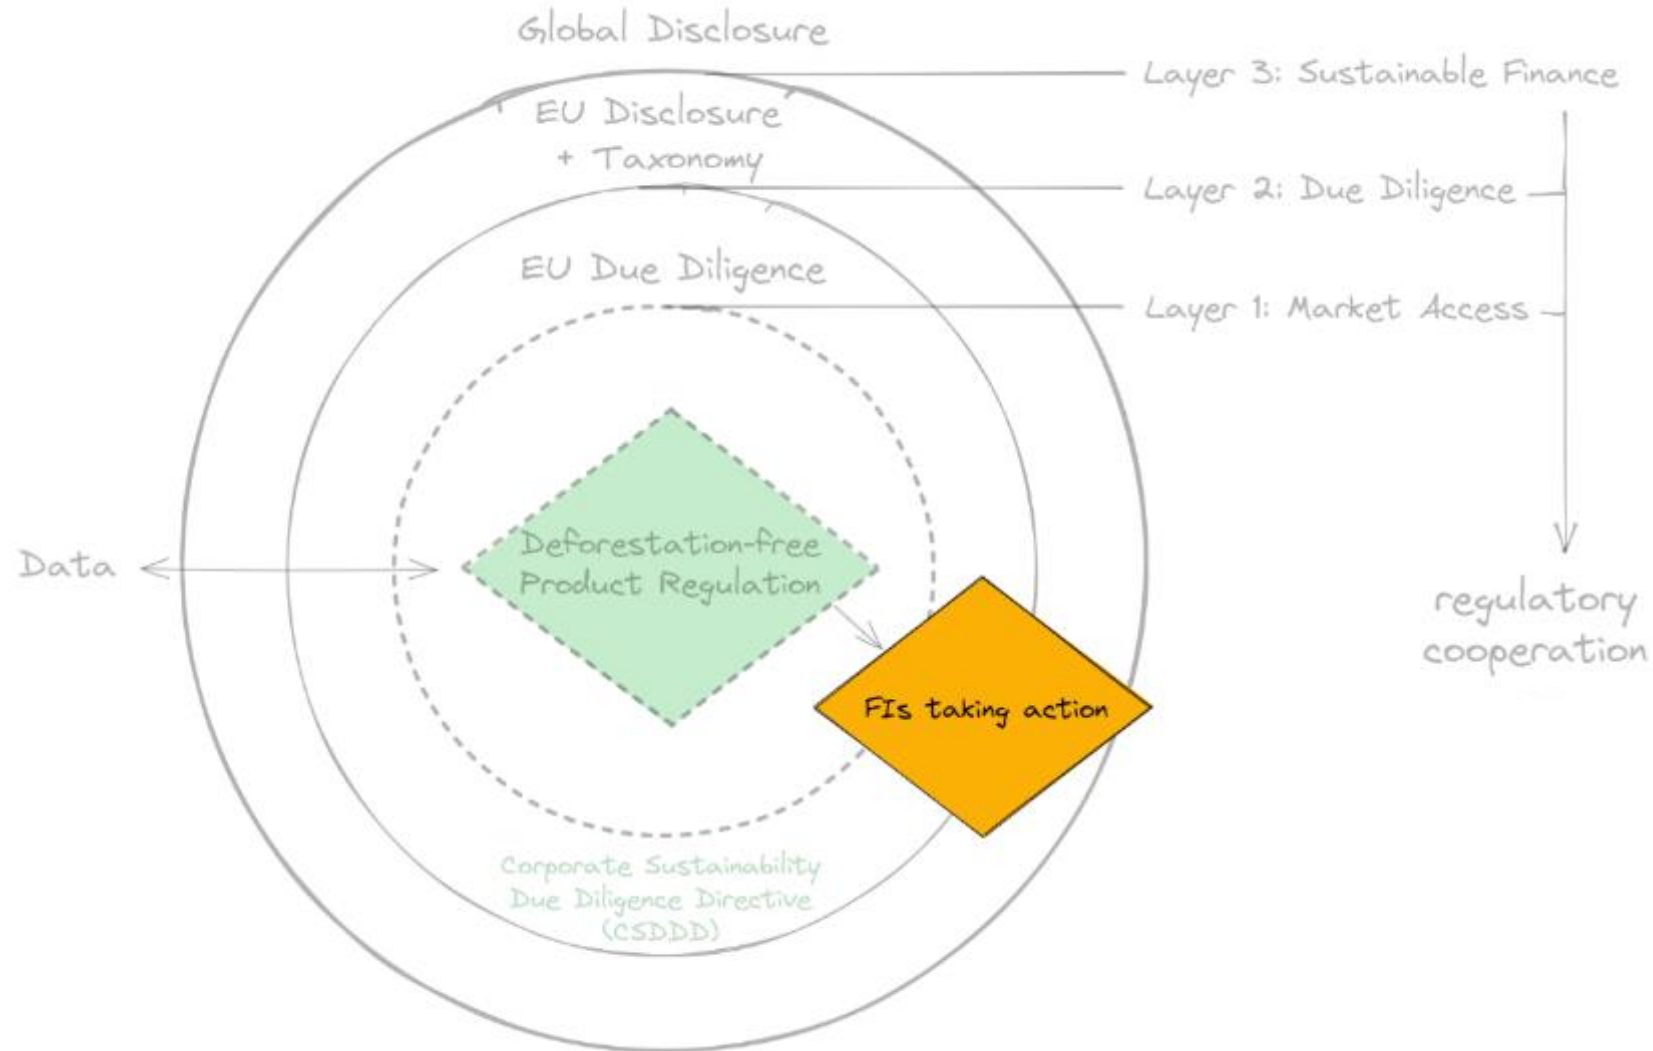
Global Disclosure

Layer 3: Sustainable Finance

EU Disclosure + Taxonomy

Layer 2: Due Diligence

EU Due Diligence

Layer 1: Market Access

Data

Deforestation-free Product Regulation

regulatory cooperation

FIs taking action

Corporate Sustainability Due Diligence Directive (CSDDD)